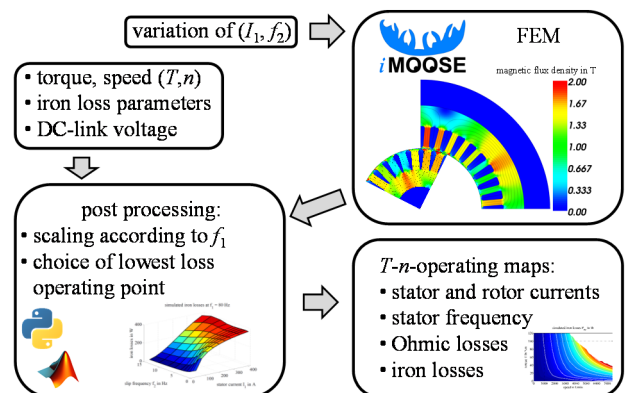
variation of $(I_1, f_2)$

iMOOSE

FEM

magnetic flux density in T

2.00
1.67
1.33
1.00
0.667
0.333
0.00

• torque, speed $(T,n)$
• iron loss parameters
• DC-link voltage

post processing:
• scaling according to $f_1$
• choice of lowest loss operating point

simulated iron losses at $f_1$ = 40 Hz

iron losses in W

slip frequency $f_2$ in Hz

stator current $I_1$ in A

$T$-$n$-operating maps:
• stator and rotor currents
• stator frequency
• Ohmic losses
• iron losses

simulated iron losses $P_{Fe}$ in W

torque in Nm

speed in 1/min